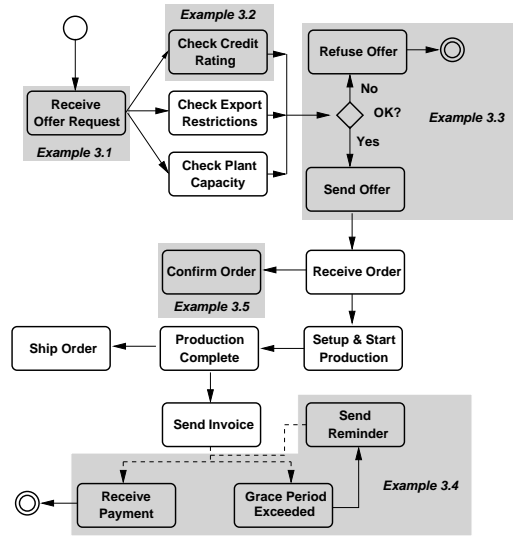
Example 3.2

Check Credit Rating

Receive Offer Request

Example 3.1

Check Export Restrictions

Check Plant Capacity

Refuse Offer

No

OK?

Yes

Example 3.3

Send Offer

Confirm Order

Example 3.5

Receive Order

Ship Order

Production Complete

Setup & Start Production

Send Invoice

Send Reminder

Receive Payment

Grace Period Exceeded

Example 3.4